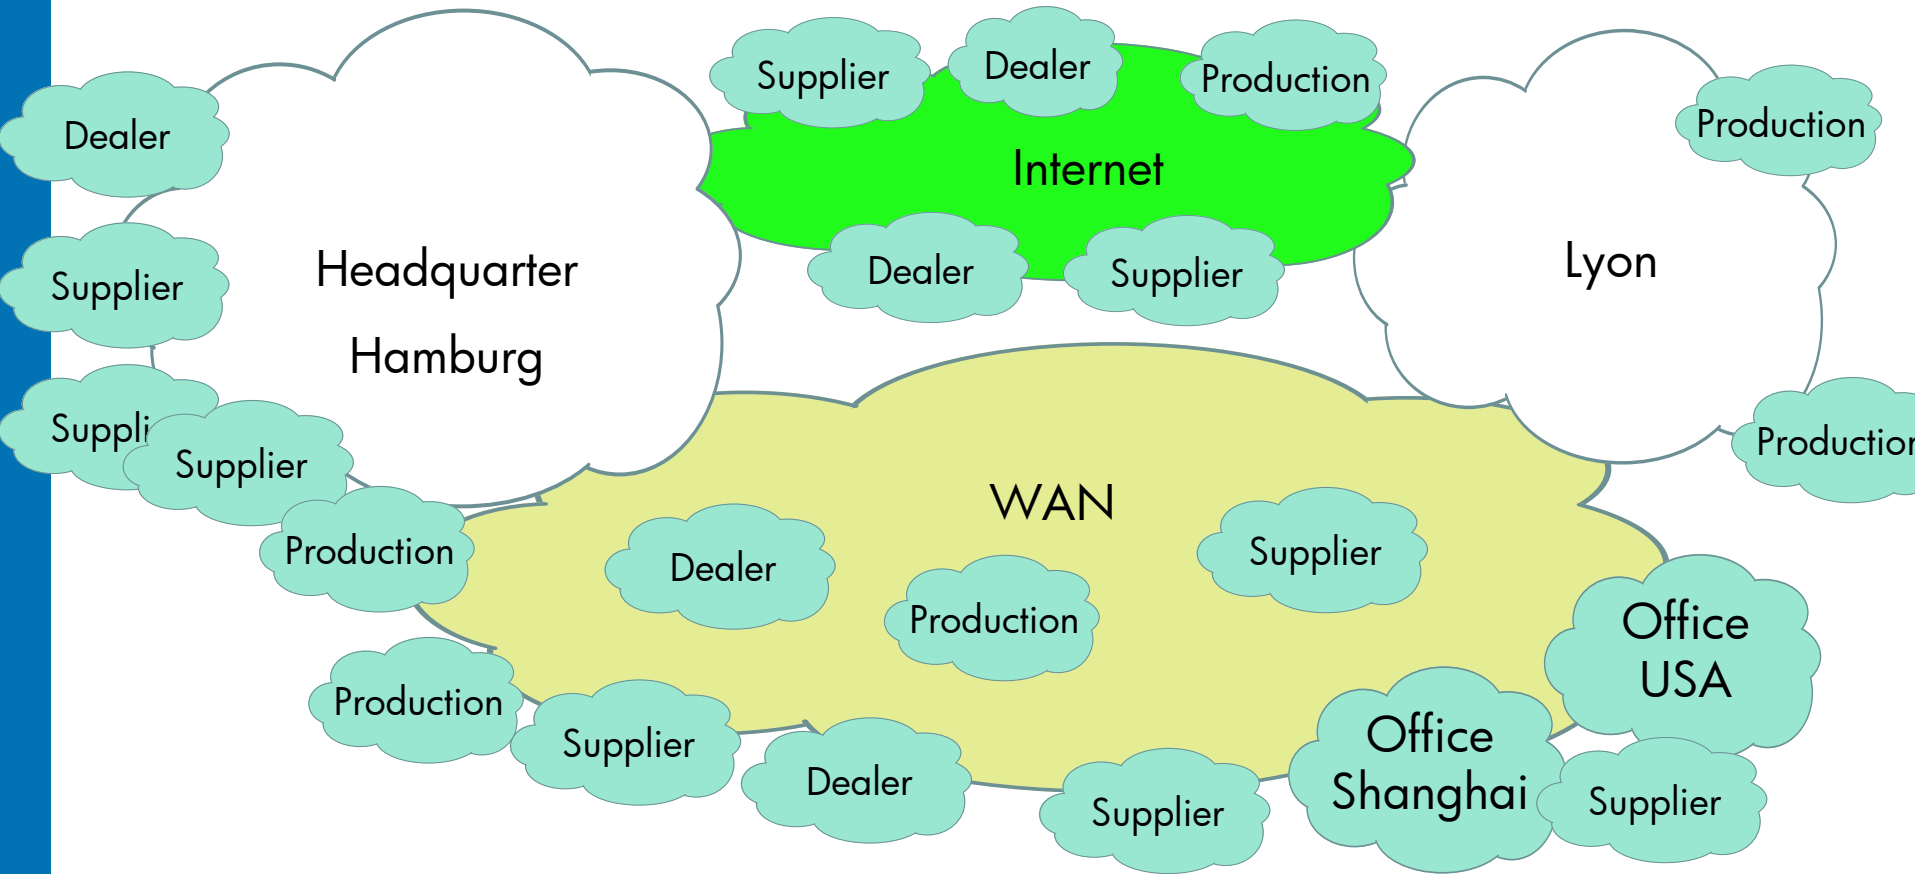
Supplier
Dealer
Production
Dealer
Internet
Production
Headquarter
Hamburg
Dealer
Supplier
Lyon
Supplier
Suppli
Supplier
Productio
WAN
Production
Dealer
Supplier
Production
Office
USA
Production
Supplier
Office
Shanghai
Dealer
Supplier
Supplier